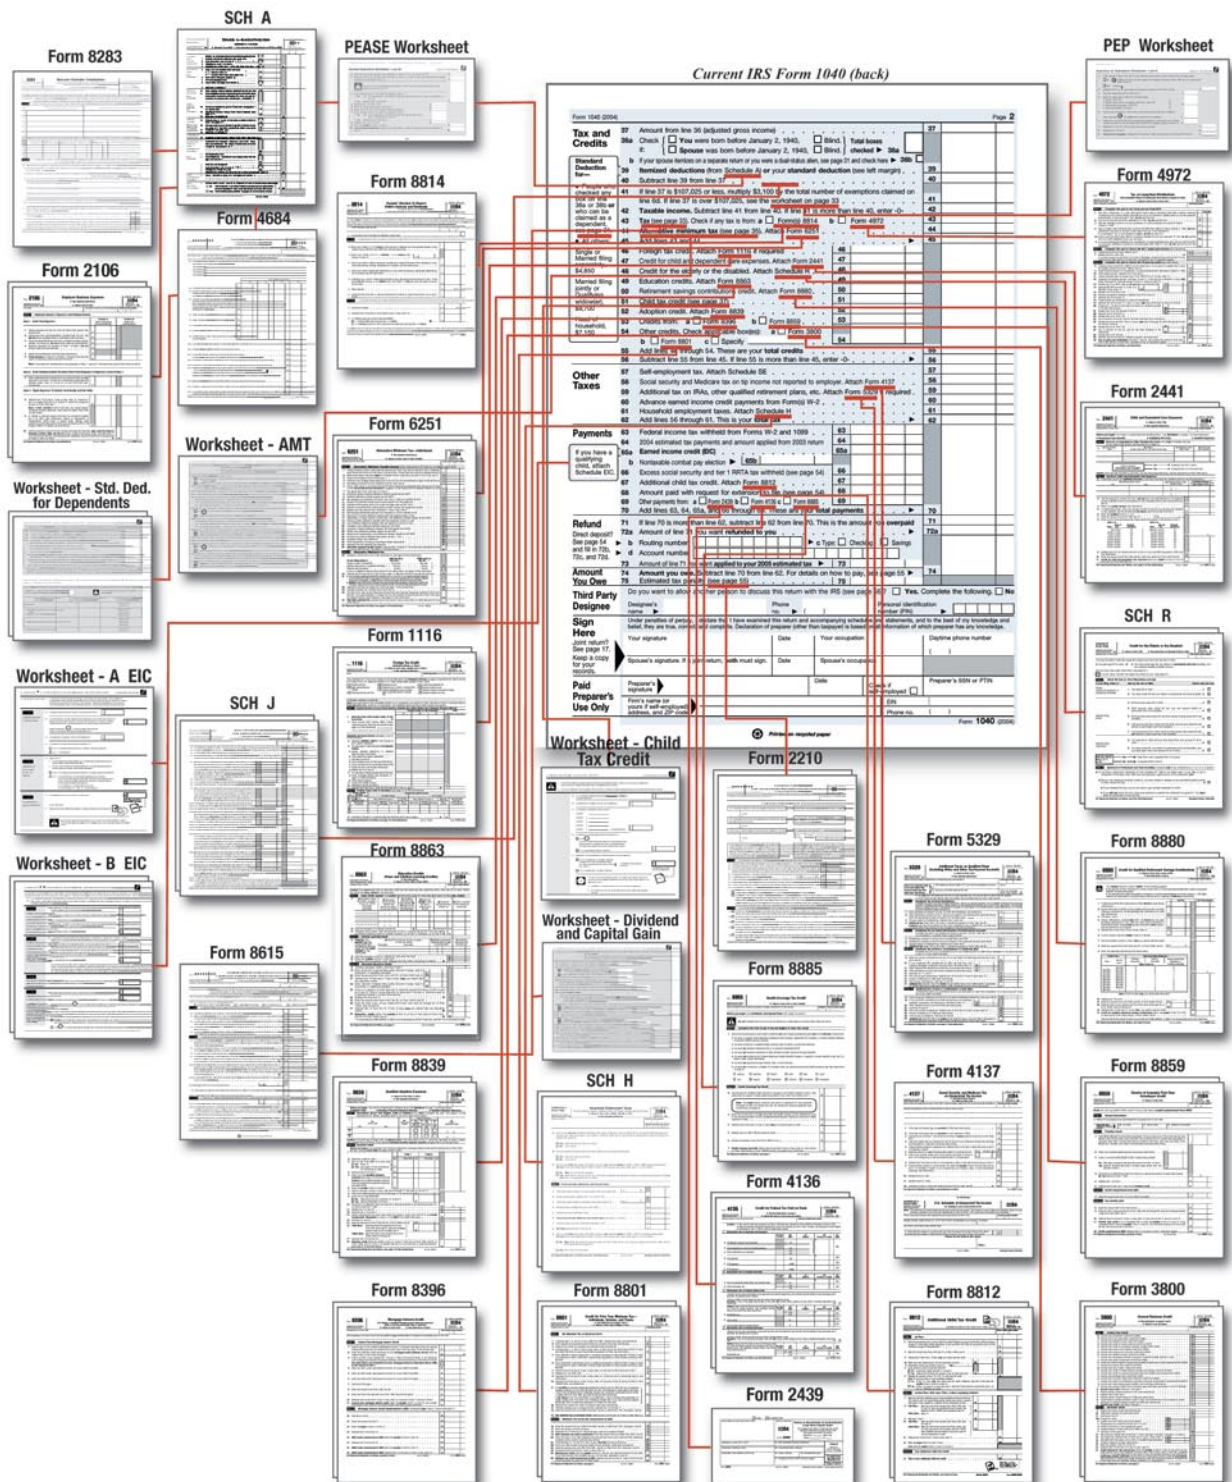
SCH A

Form 8283

PEASE Worksheet

Current IRS Form 1040 (back)

PEP Worksheet

Form 4972

Form 8814

Form 4684

Form 2106

Form 1040 (2004) Page 2

Tax and Credits

37 Amount from line 36 (adjusted gross income)

38a Check if: You were born before January 2, 1940, Blind. Spouse was born before January 2, 1940, Blind. Total boxes checked ▶ 38a

b If your spouse itemizes on a separate return or you were a dual-status alien, see page 31 and check here ▶ 38b

39 Itemized deductions (from Schedule A) or your standard deduction (see left margin)

40 Subtract line 39 from line 37

41 If line 37 is $107,025 or less, multiply $3,100 by the total number of exemptions claimed on line 6d. If line 37 is over $107,025, see the worksheet on page 33

42 Taxable income. Subtract line 41 from line 40. If line 41 is more than line 40, enter -0-

43 Tax (see page 33). Check if any tax is from: a Form(s) 8814 b Form 4972

44 Alternative minimum tax (see page 35). Attach Form 6251

45 Add lines 43 and 44

Standard Deduction for—

• People who checked any box on line 38a or 38b or who can be claimed as a dependent, see page 31.

• All others:

Single or Married filing separately, $4,850

Married filing jointly or Qualifying widow(er), $9,700

Head of household, $7,150

46 Foreign tax credit. Attach Form 1116 if required

47 Credit for child and dependent care expenses. Attach Form 2441

48 Credit for the elderly or the disabled. Attach Schedule R

49 Education credits. Attach Form 8863

50 Retirement savings contributions credit. Attach Form 8880

51 Child tax credit (see page 37)

52 Adoption credit. Attach Form 8839

53 Credits from: a Form 8396 b Form 8859

54 Other credits. Check applicable box(es): a Form 3800 b Form 8801 c Specify

55 Add lines 46 through 54. These are your total credits

56 Subtract line 55 from line 45. If line 55 is more than line 45, enter -0-

Other Taxes

57 Self-employment tax. Attach Schedule SE

58 Social security and Medicare tax on tip income not reported to employer. Attach Form 4137

59 Additional tax on IRAs, other qualified retirement plans, etc. Attach Form 5329 if required

60 Advance earned income credit payments from Form(s) W-2

61 Household employment taxes. Attach Schedule H

62 Add lines 56 through 61. This is your total tax

Payments

63 Federal income tax withheld from Forms W-2 and 1099

64 2004 estimated tax payments and amount applied from 2003 return

65a Earned income credit (EIC)

b Nontaxable combat pay election ▶ 65b

If you have a qualifying child, attach Schedule EIC.

66 Excess social security and tier 1 RRTA tax withheld (see page 54)

67 Additional child tax credit. Attach Form 8812

68 Amount paid with request for extension to file (see page 54)

69 Other payments from: a Form 2439 b Form 4136 c Form 8885

70 Add lines 63, 64, 65a, and 66 through 69. These are your total payments

Refund

Direct deposit? See page 54 and fill in 72b, 72c, and 72d.

71 If line 70 is more than line 62, subtract line 62 from line 70. This is the amount you overpaid

72a Amount of line 71 you want refunded to you

b Routing number ▶ c Type: Checking Savings

d Account number

73 Amount of line 71 you want applied to your 2005 estimated tax ▶ 73

Amount You Owe

74 Amount you owe. Subtract line 70 from line 62. For details on how to pay, see page 55 ▶

75 Estimated tax penalty (see page 55) 75

Third Party Designee

Do you want to allow another person to discuss this return with the IRS (see page 56)? Yes. Complete the following. No

Designee's name ▶ Phone no. ▶ ( ) Personal identification number (PIN) ▶

Sign Here

Joint return? See page 17. Keep a copy for your records.

Under penalties of perjury, I declare that I have examined this return and accompanying schedules and statements, and to the best of my knowledge and belief, they are true, correct, and complete. Declaration of preparer (other than taxpayer) is based on all information of which preparer has any knowledge.

Your signature Date Your occupation Daytime phone number ( )

Spouse's signature. If a joint return, both must sign. Date Spouse's occupation

Paid Preparer's Use Only

Preparer's signature Date Check if self-employed Preparer's SSN or PTIN

Firm's name (or yours if self-employed), address, and ZIP code EIN Phone no. ( )

Form 1040 (2004)

Printed on recycled paper

Form 2441

Worksheet - Std. Ded. for Dependents

Worksheet - AMT

Form 6251

SCH R

Form 1116

Worksheet - A EIC

SCH J

Worksheet - Child Tax Credit

Form 2210

Form 5329

Form 8880

Worksheet - B EIC

Form 8863

Worksheet - Dividend and Capital Gain

Form 8615

Form 8885

Form 8839

SCH H

Form 4137

Form 8859

Form 4136

Form 8396

Form 8801

Form 8812

Form 3800

Form 2439